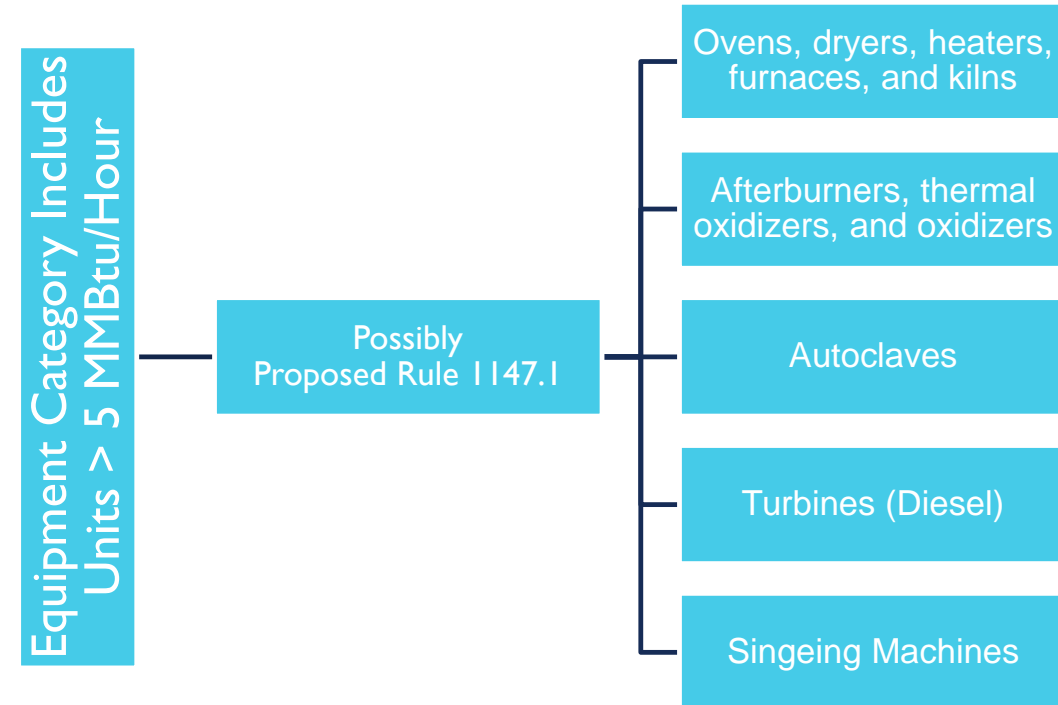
Equipment Category Includes Units > 5 MMBtu/Hour

Possibly Proposed Rule 1147.1

Ovens, dryers, heaters, furnaces, and kilns

Afterburners, thermal oxidizers, and oxidizers

Autoclaves

Turbines (Diesel)

Singeing Machines